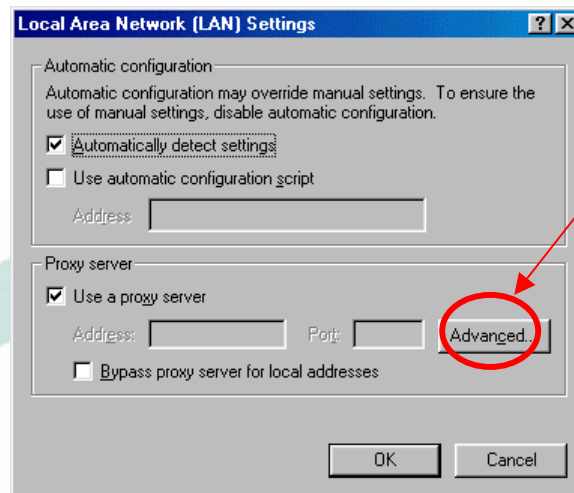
Local Area Network (LAN) Settings

? X

Automatic configuration

Automatic configuration may override manual settings. To ensure the use of manual settings, disable automatic configuration.

Automatically detect settings

Use automatic configuration script

Address

Proxy server

Use a proxy server

Address:

Port:

Advanced...

Bypass proxy server for local addresses

OK

Cancel